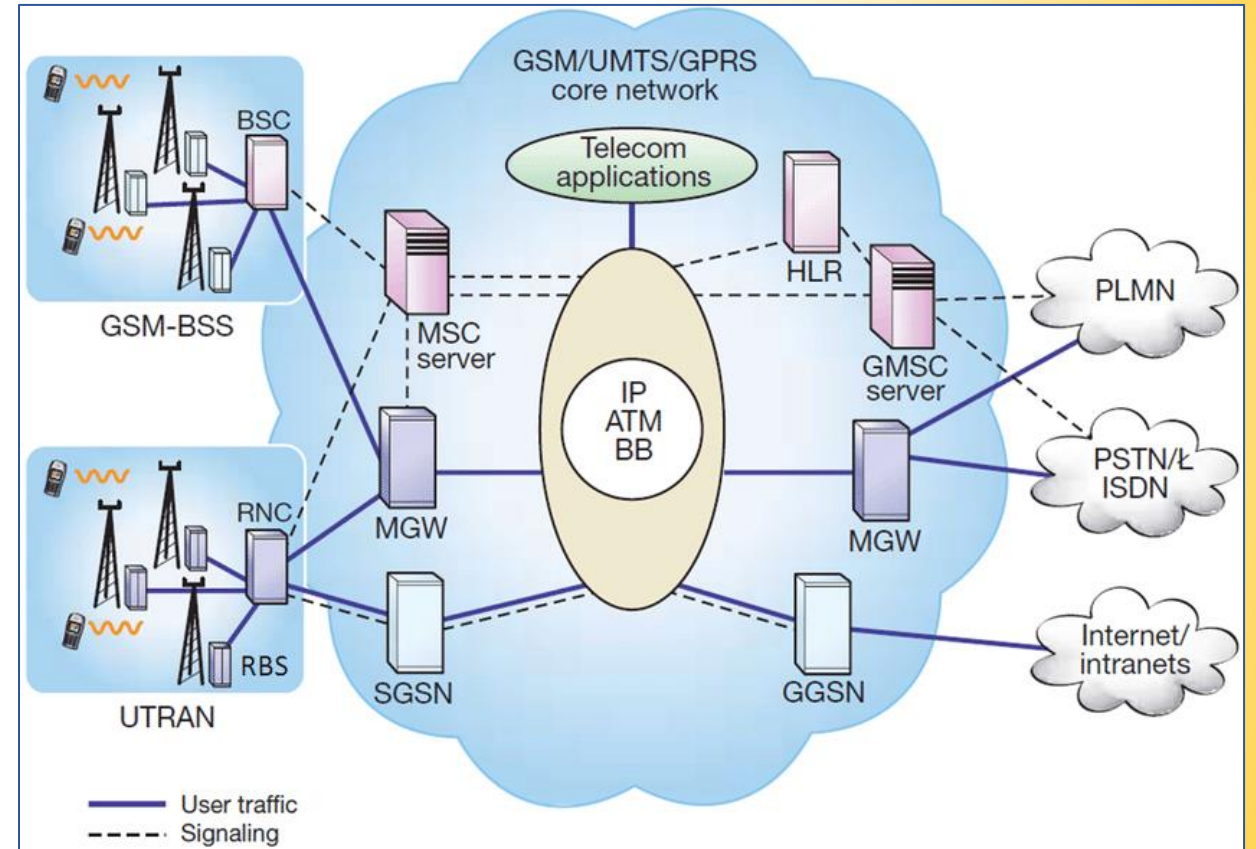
GSM/UMTS/GPRS core network

Telecom applications

BSC

GSM-BSS

MSC server

HLR

GMSC server

PLMN

IP
ATM
BB

MGW

MGW

PSTN/Ł
ISDN

RNC

RBS

UTRAN

SGSN

GGSN

Internet/ intranets

User traffic

Signaling